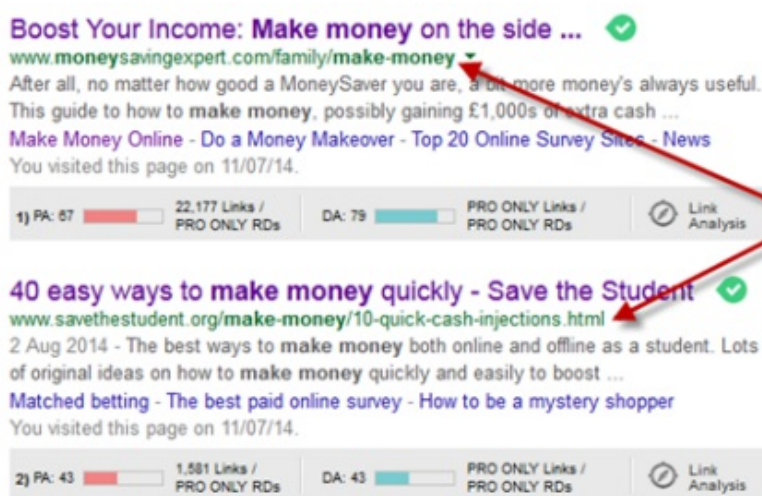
Boost Your Income: Make money on the side ...

www.moneysavingexpert.com/family/make-money ▾

After all, no matter how good a MoneySaver you are, a bit more money's always useful. This guide to how to make money, possibly gaining £1,000s of extra cash ...

Make Money Online - Do a Money Makeover - Top 20 Online Survey Sites - News

You visited this page on 11/07/14.

1) PA: 67 | 22,177 Links / PRO ONLY RDs | DA: 79 | PRO ONLY Links / PRO ONLY RDs | Link Analysis

40 easy ways to make money quickly - Save the Student

www.savethestudent.org/make-money/10-quick-cash-injections.html

2 Aug 2014 - The best ways to make money both online and offline as a student. Lots of original ideas on how to make money quickly and easily to boost ...

Matched betting - The best paid online survey - How to be a mystery shopper

You visited this page on 11/07/14.

2) PA: 43 | 1,581 Links / PRO ONLY RDs | DA: 43 | PRO ONLY Links / PRO ONLY RDs | Link Analysis